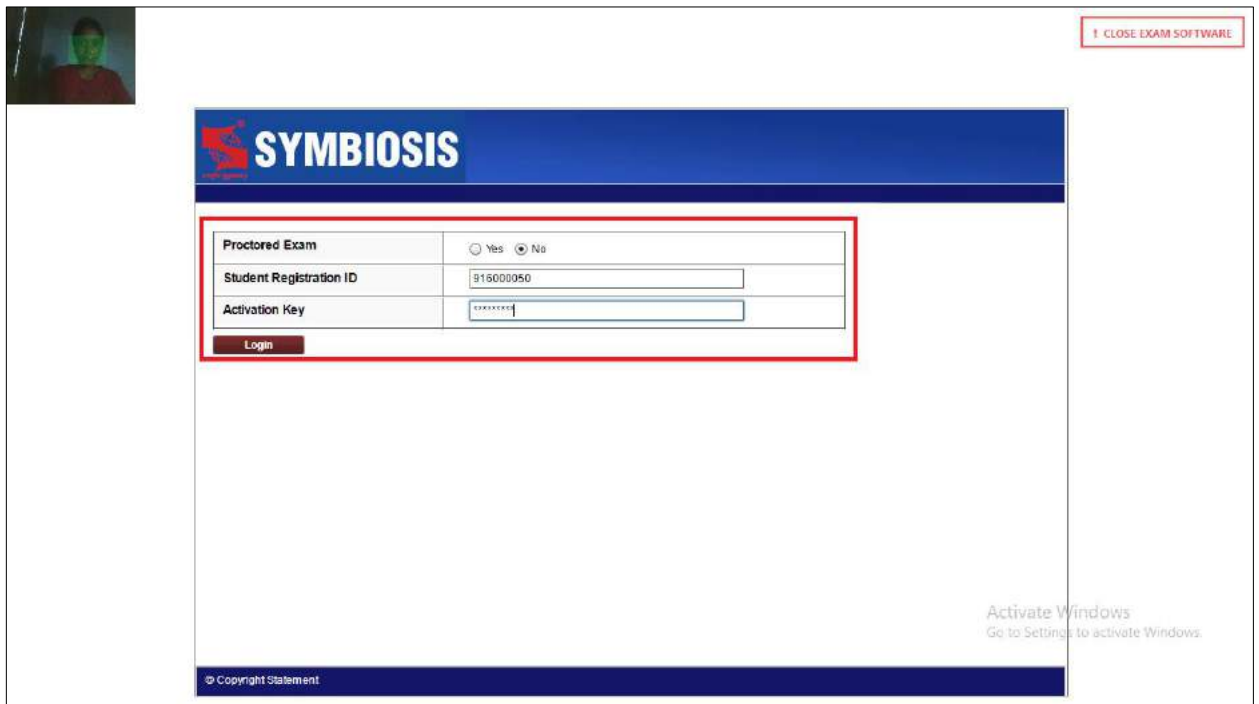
! CLOSE EXAM SOFTWARE

SYMBIOSIS

| Proctored Exam | ○ Yes ◉ No |
|---|---|
| Student Registration ID | 916000050 |
| Activation Key | ******** |

Login

Activate Windows
Go to Settings to activate Windows.

© Copyright Statement